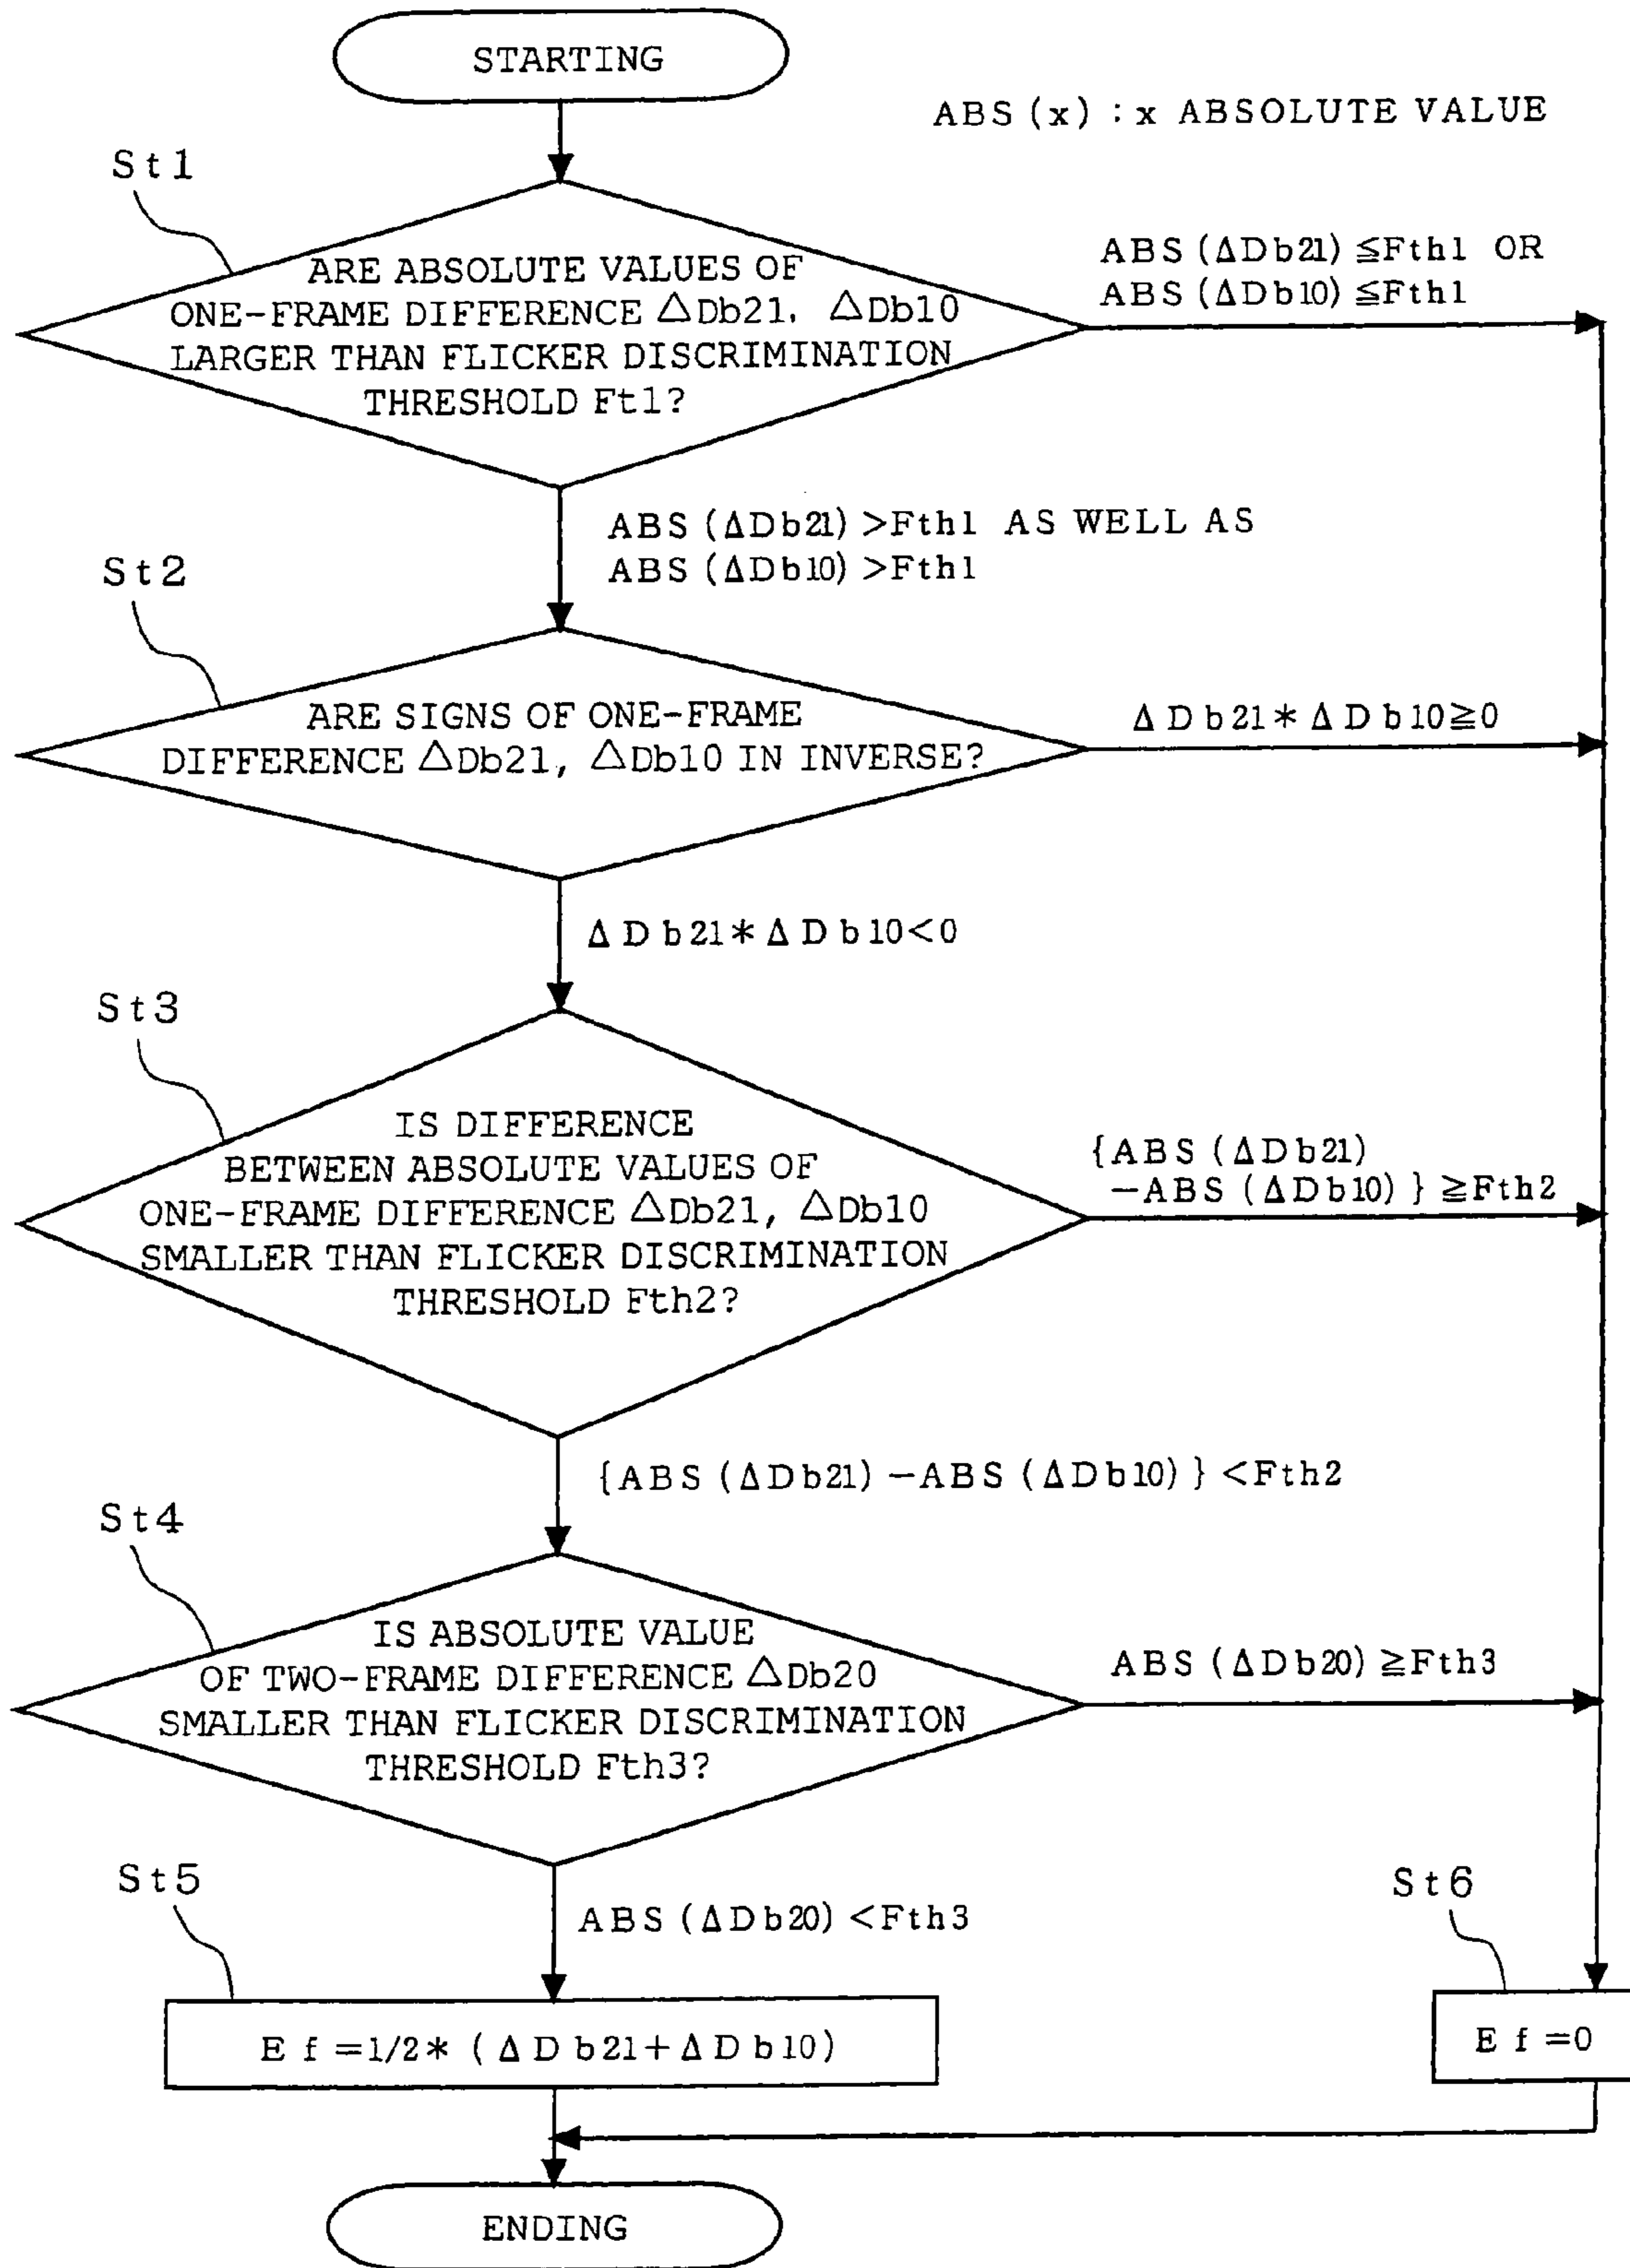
STARTING

ABS (x) : x ABSOLUTE VALUE

St1

ARE ABSOLUTE VALUES OF ONE-FRAME DIFFERENCE $\Delta$Db21, $\Delta$Db10 LARGER THAN FLICKER DISCRIMINATION THRESHOLD Ft1?

ABS ($\Delta$Db21) $\leqq$Fth1 OR ABS ($\Delta$Db10) $\leqq$Fth1

ABS ($\Delta$Db21) >Fth1 AS WELL AS ABS ($\Delta$Db10) >Fth1

St2

ARE SIGNS OF ONE-FRAME DIFFERENCE $\Delta$Db21, $\Delta$Db10 IN INVERSE?

$\Delta$Db21 * $\Delta$Db10$\geqq$0

$\Delta$Db21 * $\Delta$Db10<0

St3

IS DIFFERENCE BETWEEN ABSOLUTE VALUES OF ONE-FRAME DIFFERENCE $\Delta$Db21, $\Delta$Db10 SMALLER THAN FLICKER DISCRIMINATION THRESHOLD Fth2?

{ABS ($\Delta$Db21) -ABS ($\Delta$Db10) } $\geqq$Fth2

{ABS ($\Delta$Db21) -ABS ($\Delta$Db10) } <Fth2

St4

IS ABSOLUTE VALUE OF TWO-FRAME DIFFERENCE $\Delta$Db20 SMALLER THAN FLICKER DISCRIMINATION THRESHOLD Fth3?

ABS ($\Delta$Db20) $\geqq$Fth3

St5

ABS ($\Delta$Db20) <Fth3

St6

Ef =1/2 * ($\Delta$Db21+$\Delta$Db10)

Ef =0

ENDING